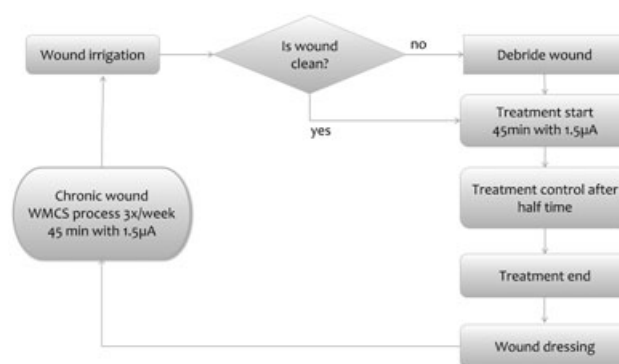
Wound irrigation

Is wound clean?

no

Debride wound

yes

Treatment start 45min with 1.5μA

Treatment control after half time

Treatment end

Wound dressing

Chronic wound WMCS process 3x/week 45 min with 1.5μA